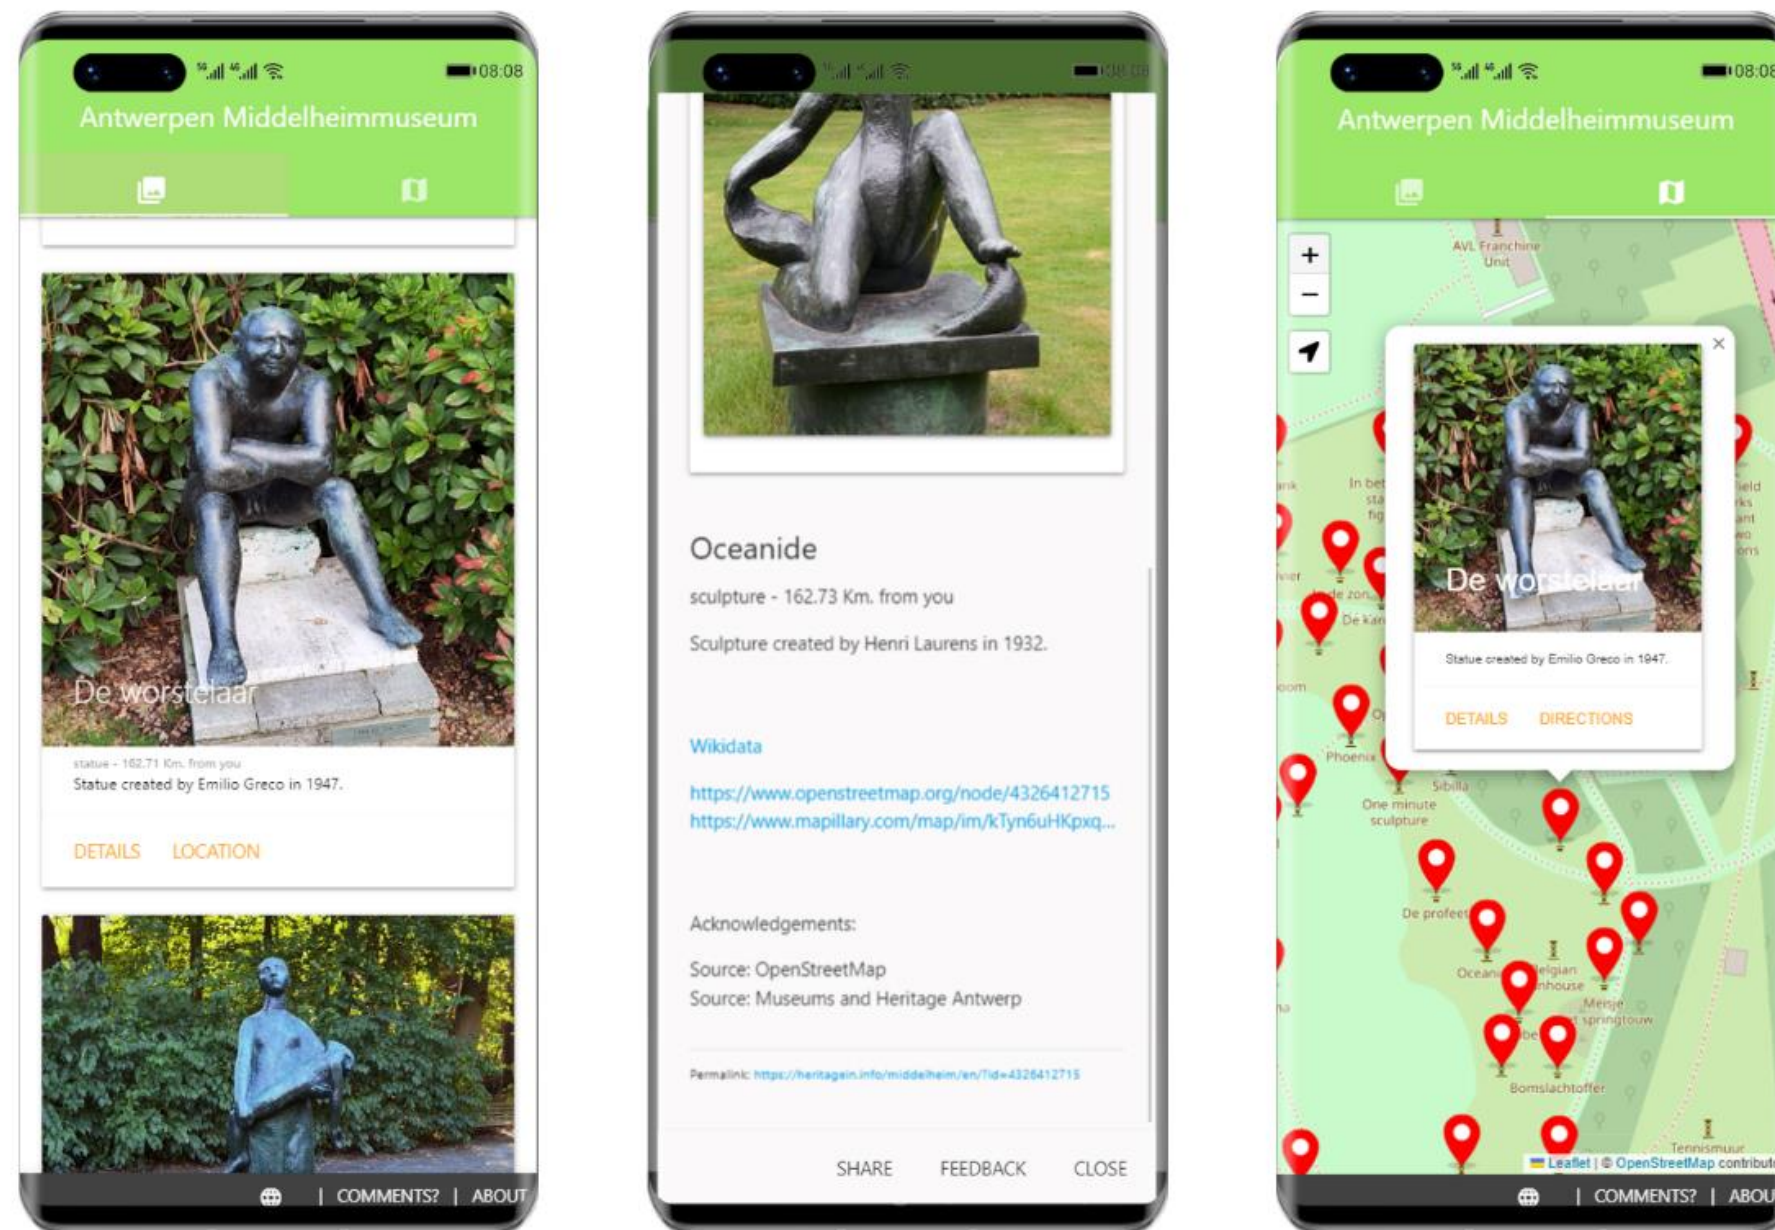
08:08
Antwerpen Middelheimmuseum

De worstelaar
statue - 162.71 Km. from you
Statue created by Emilio Greco in 1947.
DETAILS LOCATION

| COMMENTS? | ABOUT

Oceanide
sculpture - 162.73 Km. from you
Sculpture created by Henri Laurens in 1932.

Wikidata
https://www.openstreetmap.org/node/4326412715
https://www.mapillary.com/map/im/kTyn6uHKpxq...

Acknowledgements:
Source: OpenStreetMap
Source: Museums and Heritage Antwerp

Permalink: https://heritagein.info/middelheim/en/?id=4326412715

SHARE FEEDBACK CLOSE

08:08
Antwerpen Middelheimmuseum
+
−
AVL Franchine Unit
×
De worstelaar
Statue created by Emilio Greco in 1947.
DETAILS DIRECTIONS
Phoenix
Sibilla
One minute sculpture
De profeet
Oceanide
Belgian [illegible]house
Meisje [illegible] springtouw
Bomslachtoffer
Tennismuur
Leaflet | © OpenStreetMap contribut
| COMMENTS? | ABOU